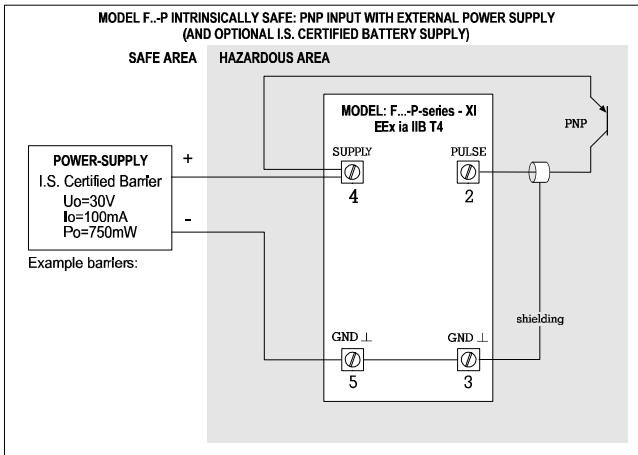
MODEL F..-P INTRINSICALLY SAFE: PNP INPUT WITH EXTERNAL POWER SUPPLY (AND OPTIONAL I.S. CERTIFIED BATTERY SUPPLY)

SAFE AREA

HAZARDOUS AREA

MODEL: F...-P-series - XI
EEx ia IIB T4

PNP

POWER-SUPPLY
I.S. Certified Barrier
Uo=30V
Io=100mA
Po=750mW

Example barriers:

+

-

SUPPLY
4

PULSE
2

shielding

GND ⊥
5

GND ⊥
3